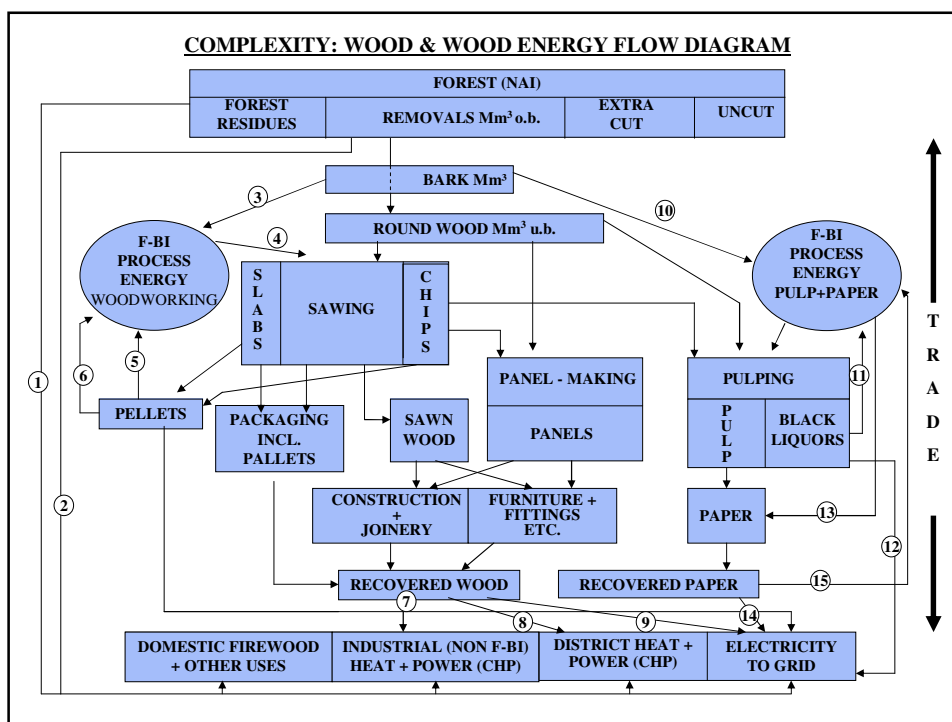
COMPLEXITY: WOOD & WOOD ENERGY FLOW DIAGRAM

FOREST (NAI)

FOREST RESIDUES

REMOVALS Mm³ o.b.

EXTRA CUT

UNCUT

BARK Mm³

3

10

ROUND WOOD Mm³ u.b.

4

F-BI PROCESS ENERGY WOODWORKING

SLABS

SAWING

CHIPS

F-BI PROCESS ENERGY PULP+PAPER

T R A D E

1

6

5

PELLETS

PACKAGING INCL. PALLETS

SAWN WOOD

PANEL - MAKING

PANELS

PULPING

11

PULP

BLACK LIQUORS

2

CONSTRUCTION + JOINERY

FURNITURE + FITTINGS ETC.

PAPER

13

12

RECOVERED WOOD

RECOVERED PAPER

15

7

8

9

14

DOMESTIC FIREWOOD + OTHER USES

INDUSTRIAL (NON F-BI) HEAT + POWER (CHP)

DISTRICT HEAT + POWER (CHP)

ELECTRICITY TO GRID